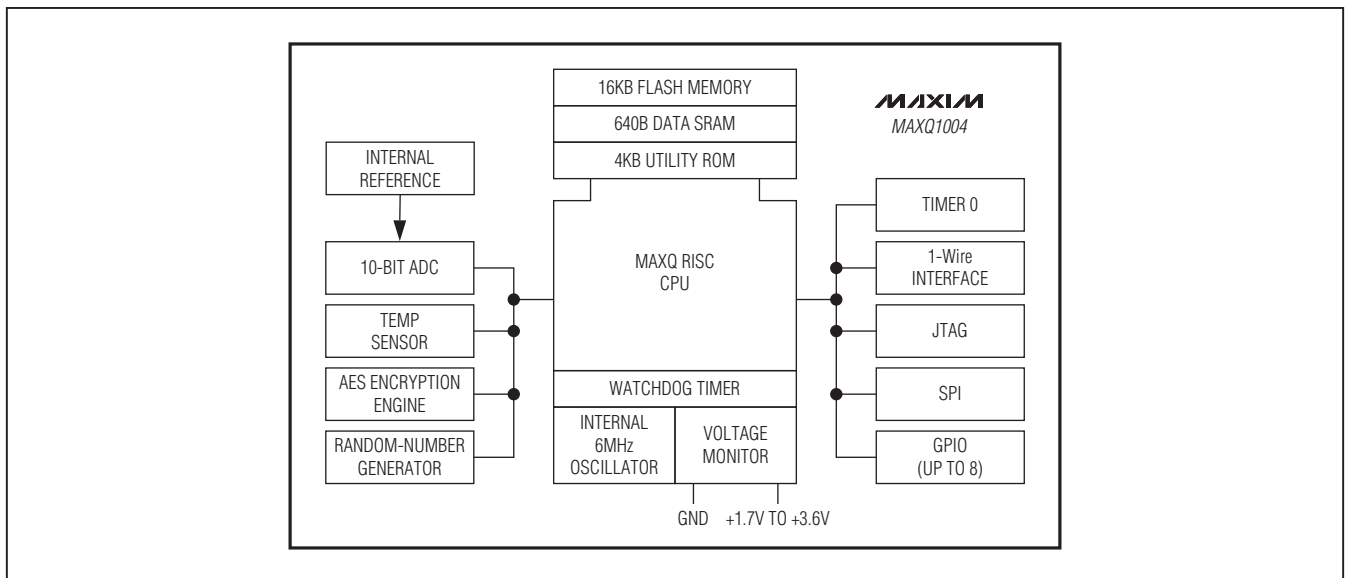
16KB FLASH MEMORY

640B DATA SRAM

4KB UTILITY ROM

MAXIM
MAXQ1004

INTERNAL REFERENCE

10-BIT ADC

TEMP SENSOR

AES ENCRYPTION ENGINE

RANDOM-NUMBER GENERATOR

MAXQ RISC CPU

WATCHDOG TIMER

INTERNAL 6MHz OSCILLATOR

VOLTAGE MONITOR

GND +1.7V TO +3.6V

TIMER 0

1-Wire INTERFACE

JTAG

SPI

GPIO (UP TO 8)